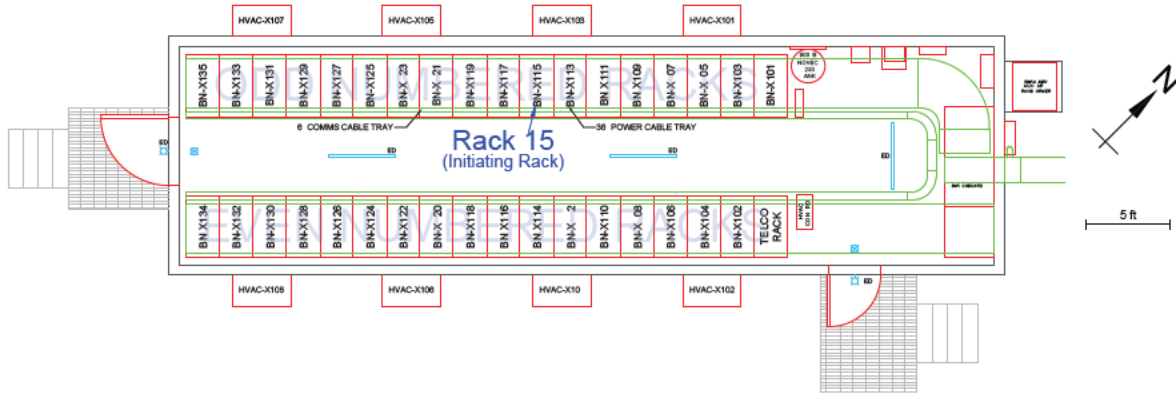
HVAC-X107 HVAC-X105 HVAC-X103 HVAC-X101

ODD NUMBERED RACKS

BN-X135 BN-X133 BN-X131 BN-X129 BN-X127 BN-X125 BN-X 23 BN-X 21 BN-X119 BN-X117 BN-X115 BN-X113 BN-X111 BN-X109 BN-X 07 BN-X 05 BN-X103 BN-X101

6" COMMS CABLE TRAY

36" POWER CABLE TRAY

Rack 15
(Initiating Rack)

ED ED ED ED ED ED

EVEN NUMBERED RACKS

BN-X134 BN-X132 BN-X130 BN-X128 BN-X126 BN-X124 BN-X122 BN-X 20 BN-X118 BN-X116 BN-X114 BN-X 2 BN-X110 BN-X 08 BN-X106 BN-X104 BN-X102 TELCO RACK

HVAC-X108 HVAC-X106 HVAC-X10 HVAC-X102

N

5 ft